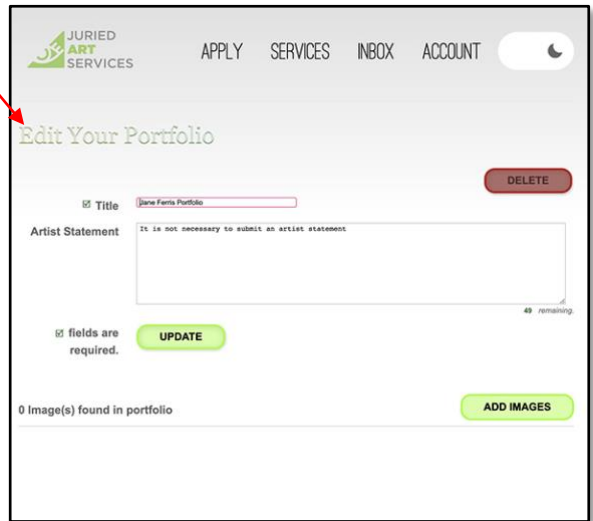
JURIED ART SERVICES

APPLY SERVICES INBOX ACCOUNT

Edit Your Portfolio

DELETE

☑ Title Jane Ferris Portfolio

Artist Statement It is not necessary to submit an artist statement

49 remaining.

☑ fields are required.

UPDATE

0 Image(s) found in portfolio

ADD IMAGES